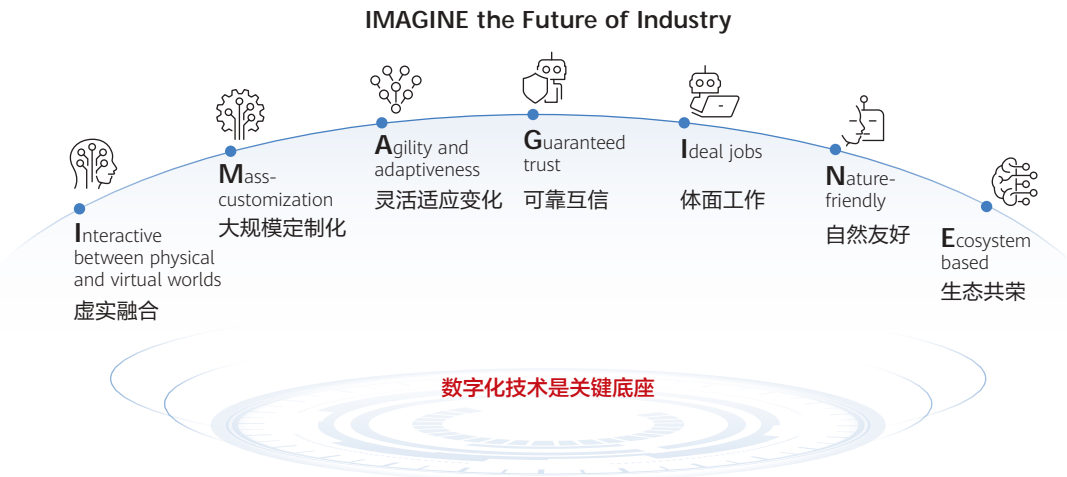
IMAGINE the Future of Industry

Interactive between physical and virtual worlds
虚实融合

Mass-customization
大规模定制化

Agility and adaptiveness
灵活适应变化

Guaranteed trust
可靠互信

Ideal jobs
体面工作

Nature-friendly
自然友好

Ecosystem based
生态共荣

数字化技术是关键底座